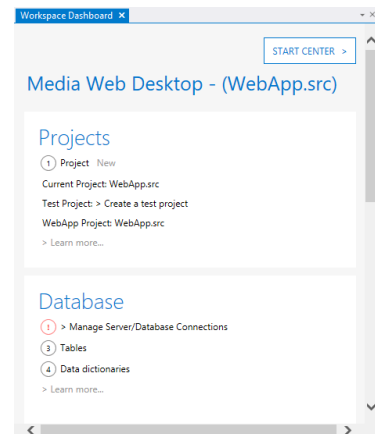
Workspace Dashboard ✕

START CENTER >

Media Web Desktop - (WebApp.src)

Projects

1 Project New

Current Project: WebApp.src

Test Project: > Create a test project

WebApp Project: WebApp.src

> Learn more...

Database

1 > Manage Server/Database Connections

3 Tables

4 Data dictionaries

> Learn more...